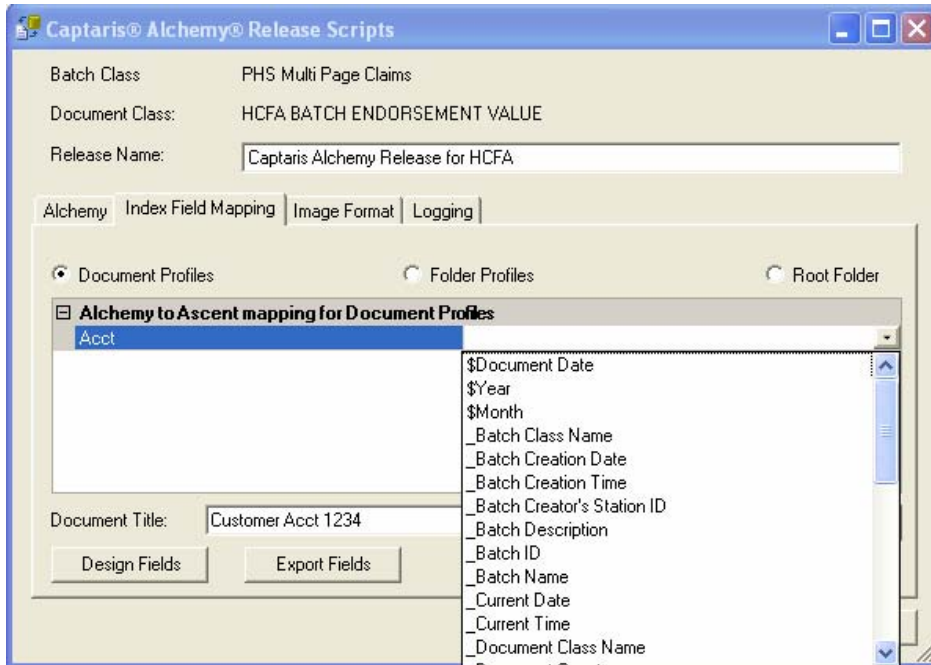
Captaris® Alchemy® Release Scripts

Batch Class PHS Multi Page Claims

Document Class: HCFA BATCH ENDORSEMENT VALUE

Release Name: Captaris Alchemy Release for HCFA

Alchemy | Index Field Mapping | Image Format | Logging

Document Profiles Folder Profiles Root Folder

Alchemy to Ascent mapping for Document Profiles

Acct

$Document Date
$Year
$Month
_Batch Class Name
_Batch Creation Date
_Batch Creation Time
_Batch Creator's Station ID
_Batch Description
_Batch ID
_Batch Name
_Current Date
_Current Time
_Document Class Name
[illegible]

Document Title: Customer Acct 1234

Design Fields Export Fields